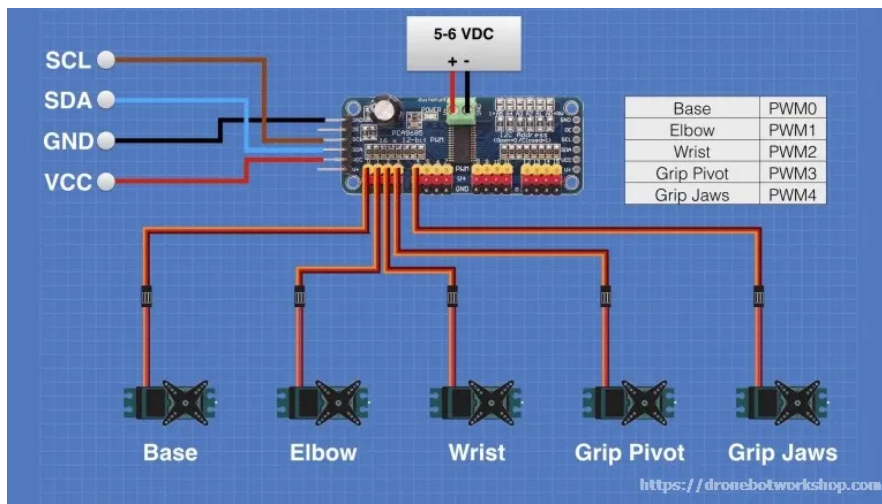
5-6 VDC
+ -

SCL
SDA
GND
VCC

| Base | PWM0 |
|---|---|
| Elbow | PWM1 |
| Wrist | PWM2 |
| Grip Pivot | PWM3 |
| Grip Jaws | PWM4 |

Base
Elbow
Wrist
Grip Pivot
Grip Jaws

https://dronebotworkshop.com